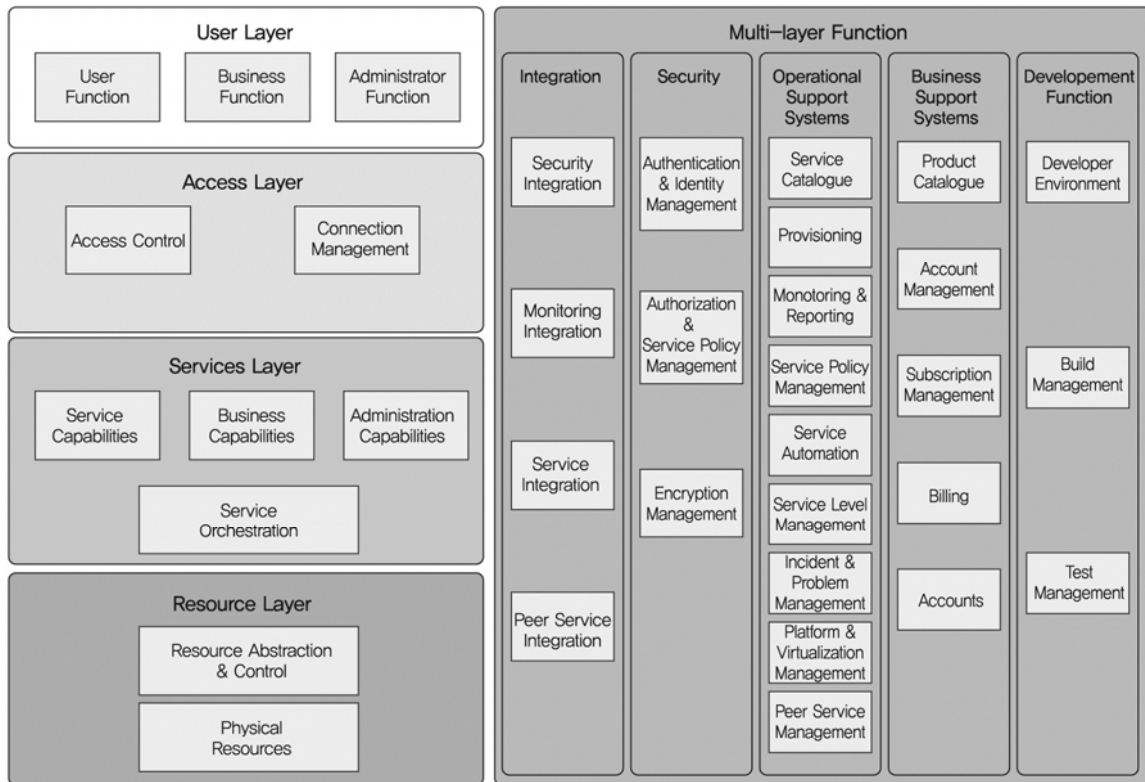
User Layer

User Function

Business Function

Administrator Function

Access Layer

Access Control

Connection Management

Services Layer

Service Capabilities

Business Capabilities

Administration Capabilities

Service Orchestration

Resource Layer

Resource Abstraction & Control

Physical Resources

Multi–layer Function

Integration

Security Integration

Monitoring Integration

Service Integration

Peer Service Integration

Security

Authentication & Identity Management

Authorization & Service Policy Management

Encryption Management

Operational Support Systems

Service Catalogue

Provisioning

Monotoring & Reporting

Service Policy Management

Service Automation

Service Level Management

Incident & Problem Management

Platform & Virtualization Management

Peer Service Management

Business Support Systems

Product Catalogue

Account Management

Subscription Management

Billing

Accounts

Developement Function

Developer Environment

Build Management

Test Management